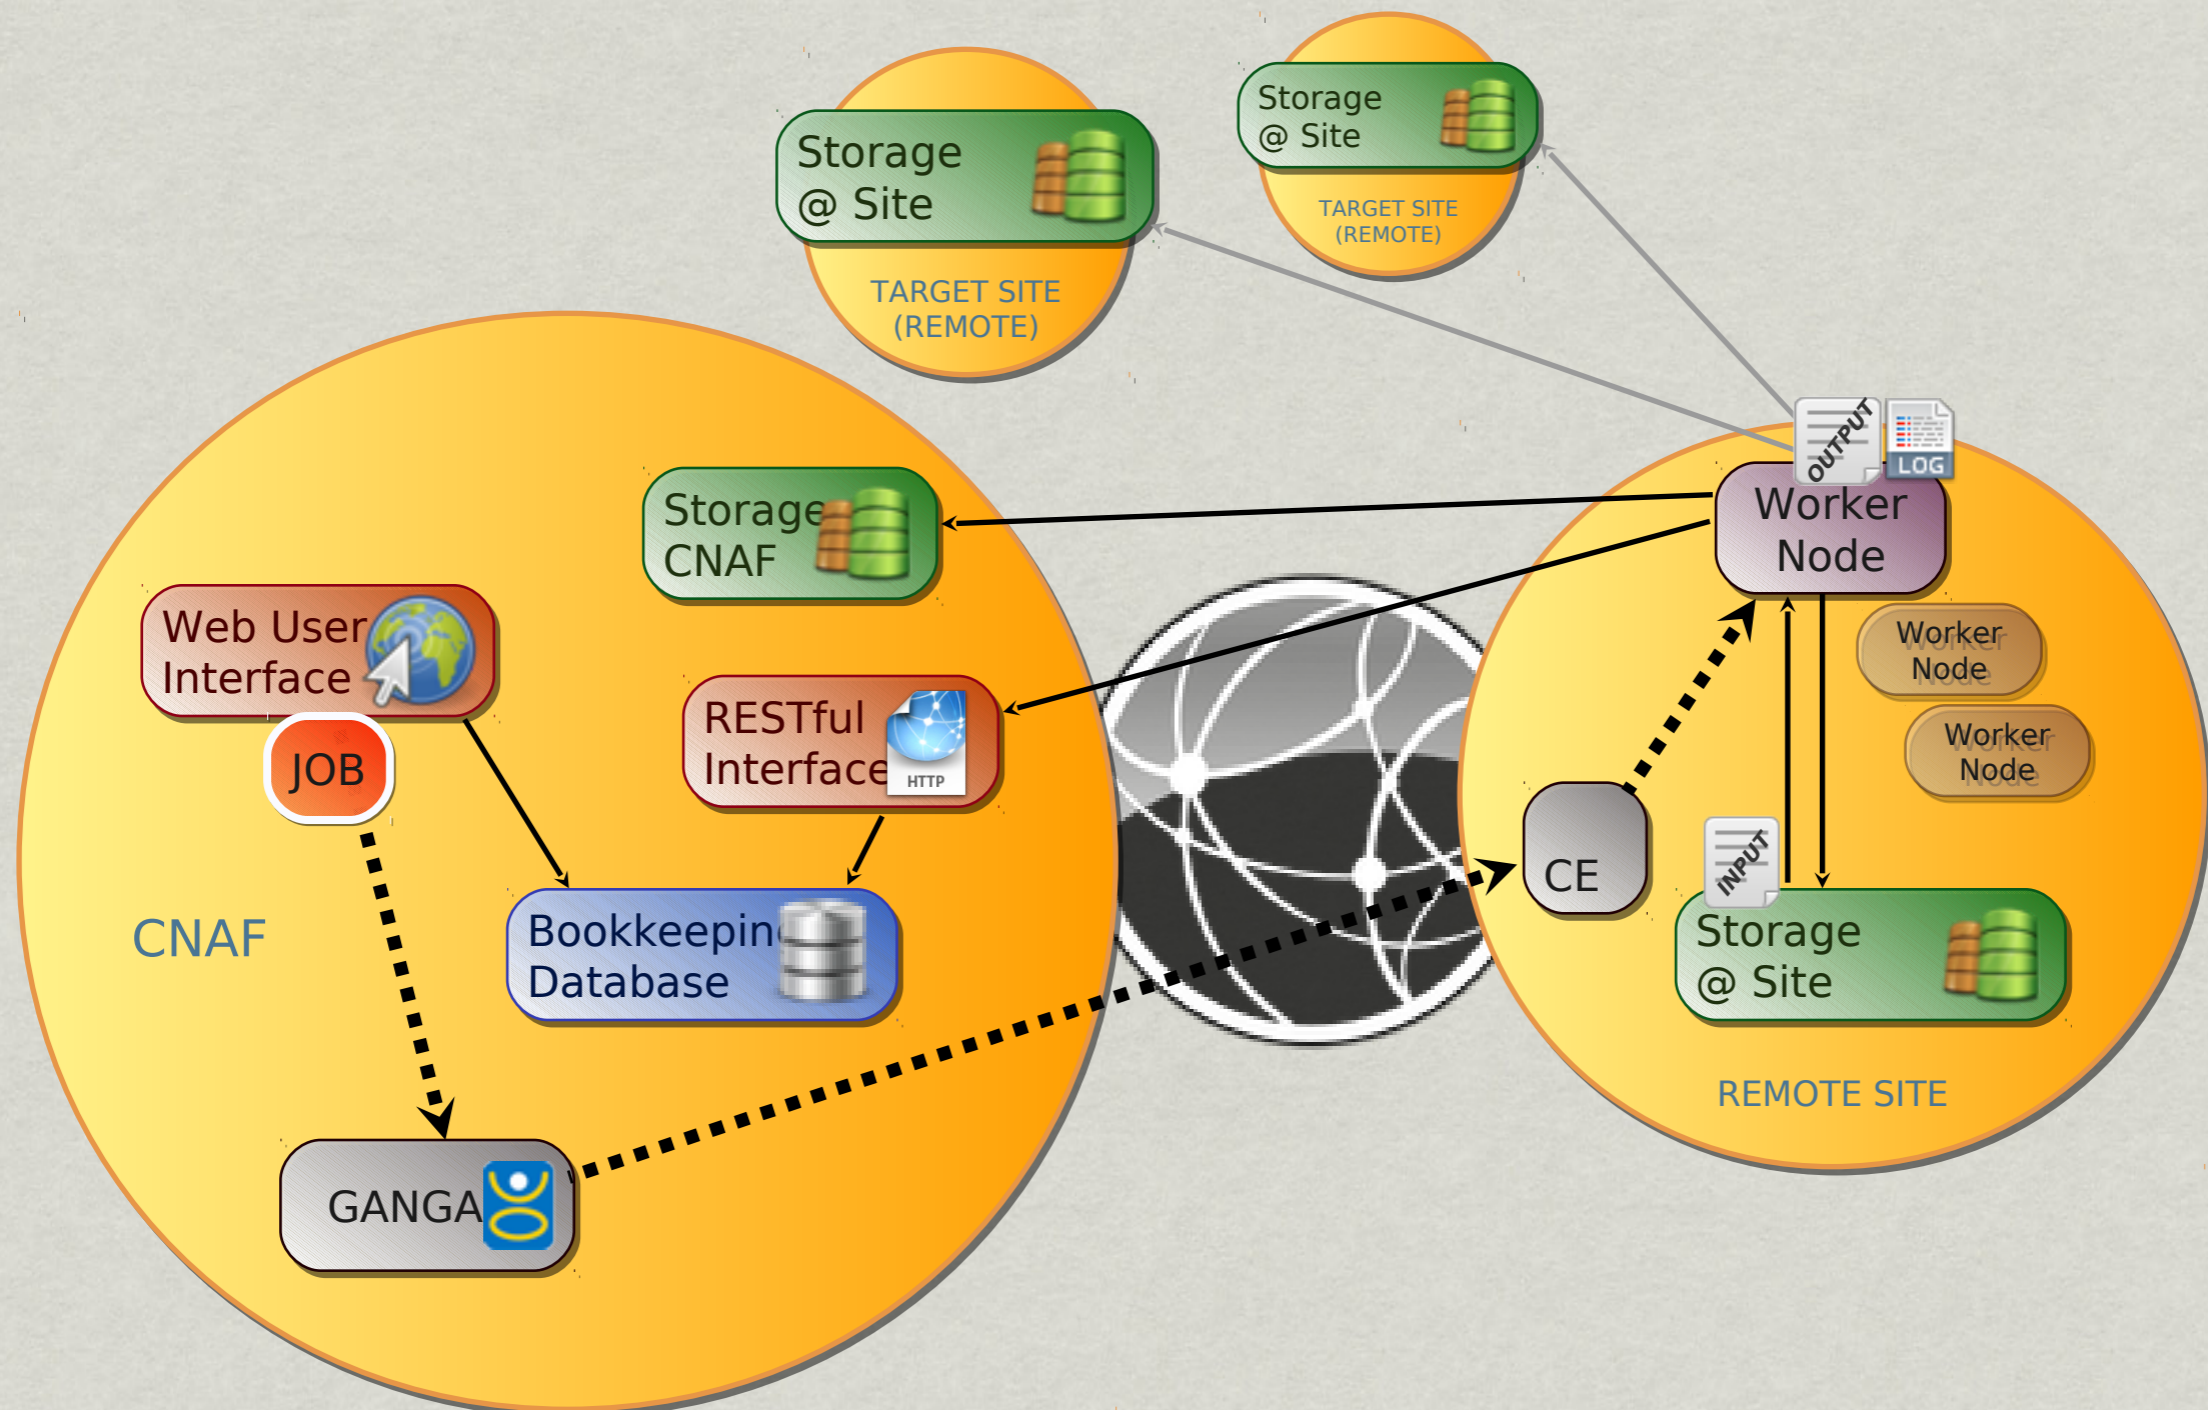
Storage @ Site

TARGET SITE (REMOTE)

Storage @ Site

TARGET SITE (REMOTE)

OUTPUT

LOG

Worker Node

Storage CNAF

Web User Interface

JOB

RESTful Interface

HTTP

Worker Node

Worker Node

CE

INPUT

Storage @ Site

CNAF

Bookkeepin Database

GANGA

REMOTE SITE